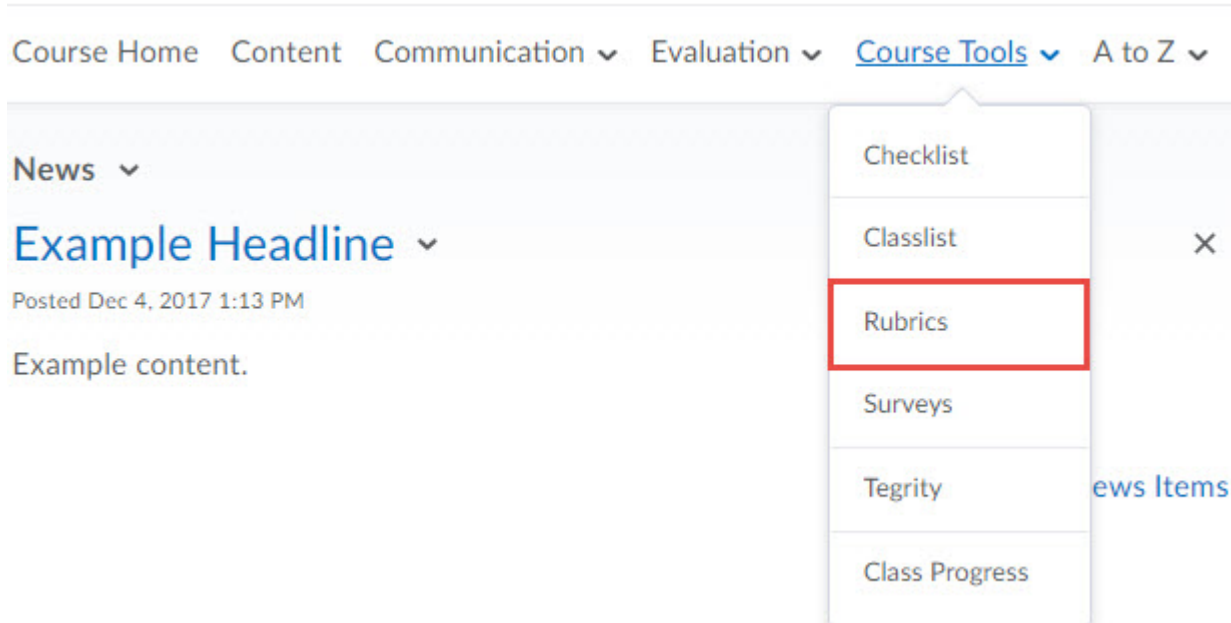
Course Home Content Communication Evaluation Course Tools A to Z

News

Example Headline

Posted Dec 4, 2017 1:13 PM

Example content.

Checklist
Classlist
Rubrics
Surveys
Tegrity
Class Progress

×

ews Items